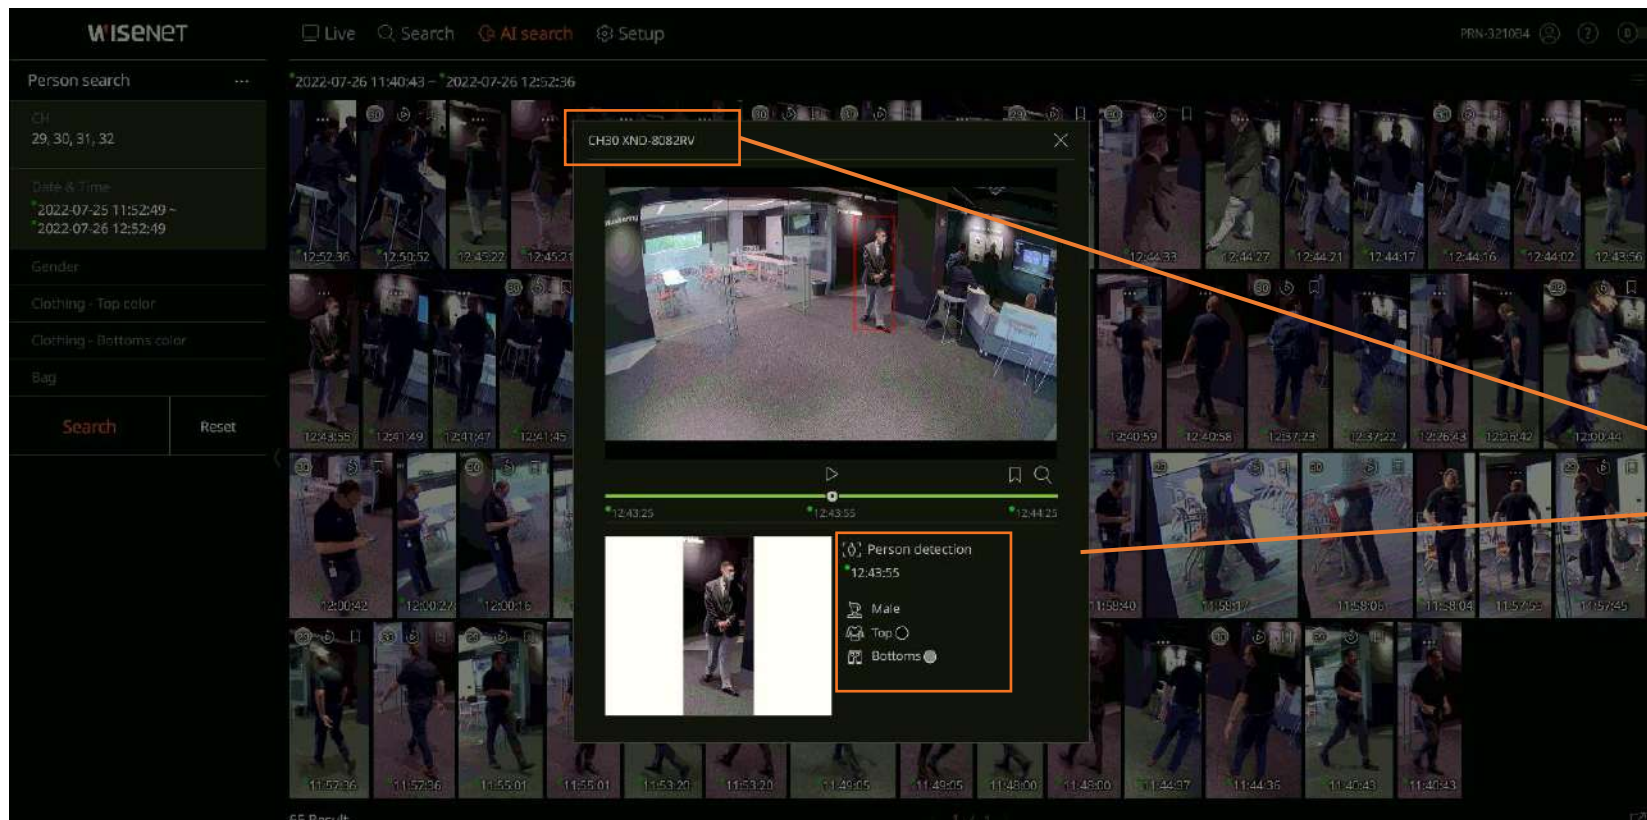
WISENET

Live Search AI search Setup

PRN-321084

Person search ...

CH
29, 30, 31, 32

Date & Time
2022-07-25 11:52:49 ~
2022-07-26 12:52:49

Gender

Clothing - Top color

Clothing - Bottoms color

Bag

Search Reset

2022-07-26 11:40:43 ~ 2022-07-26 12:52:36

12:52:36 12:50:52 12:45:22 12:45:21

12:44:33 12:44:27 12:44:21 12:44:17 12:44:16 12:44:02 12:43:56

12:43:55 12:41:49 12:41:47 12:41:45

12:40:59 12:40:58 12:37:23 12:37:22 12:26:43 12:26:42 12:00:44

12:00:42 12:00:22 12:00:16

11:58:40 11:58:17 11:58:06 11:58:04 11:57:55 11:57:45

11:57:36 11:57:36 11:55:01 11:55:01 11:53:20 11:53:20 11:49:05 11:49:05 11:48:00 11:48:00 11:44:37 11:44:36 11:40:43 11:40:43

CH30 XND-8082RV

12:43:25 12:43:55 12:44:25

Person detection
12:43:55

Male
Top
Bottoms

65 Result